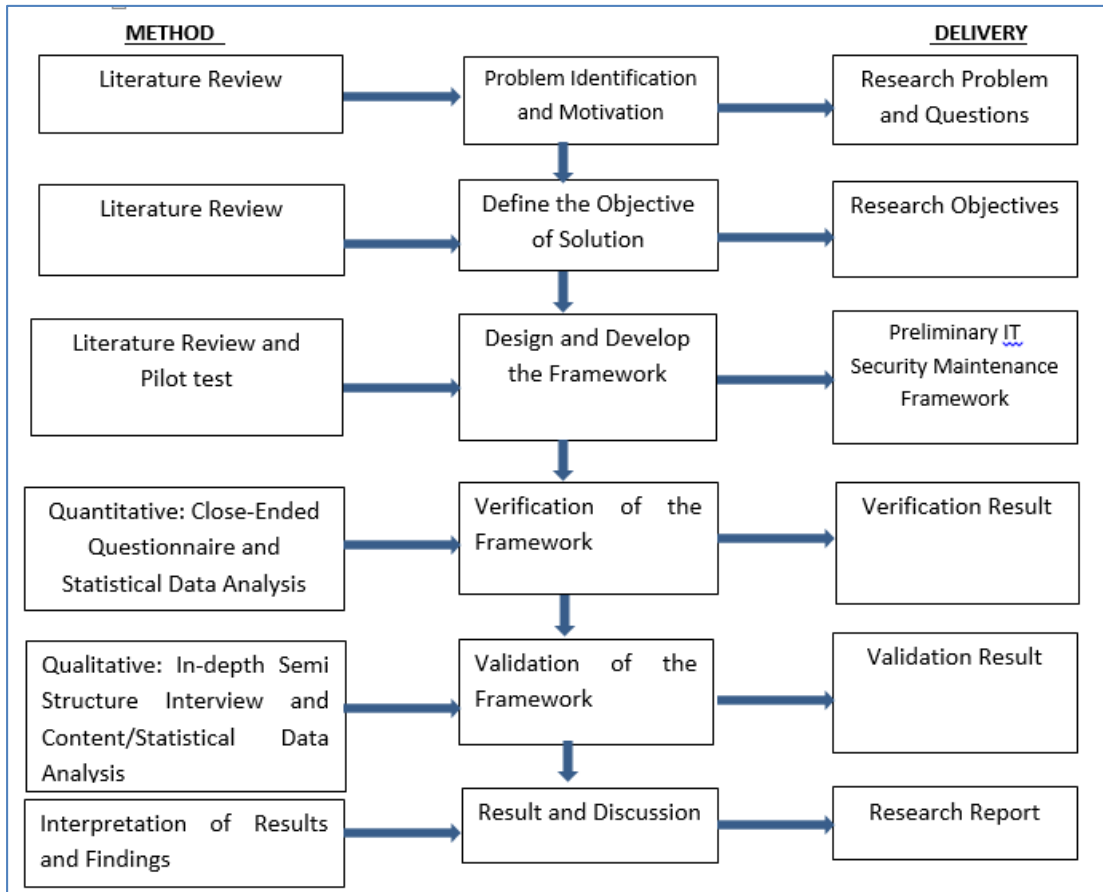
METHOD

DELIVERY

Literature Review

Problem Identification and Motivation

Research Problem and Questions

Literature Review

Define the Objective of Solution

Research Objectives

Literature Review and Pilot test

Design and Develop the Framework

Preliminary IT Security Maintenance Framework

Quantitative: Close-Ended Questionnaire and Statistical Data Analysis

Verification of the Framework

Verification Result

Qualitative: In-depth Semi Structure Interview and Content/Statistical Data Analysis

Validation of the Framework

Validation Result

Interpretation of Results and Findings

Result and Discussion

Research Report